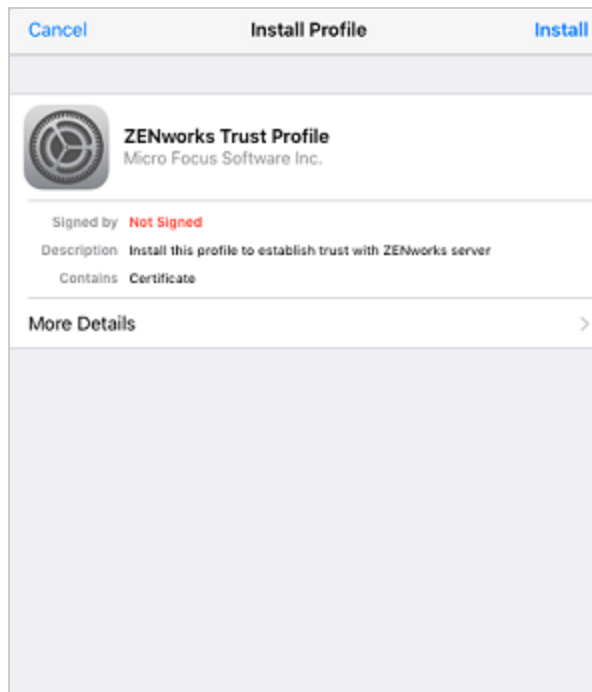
Cancel Install Profile Install

ZENworks Trust Profile
Micro Focus Software Inc.

Signed by Not Signed
Description Install this profile to establish trust with ZENworks server
Contains Certificate

More Details